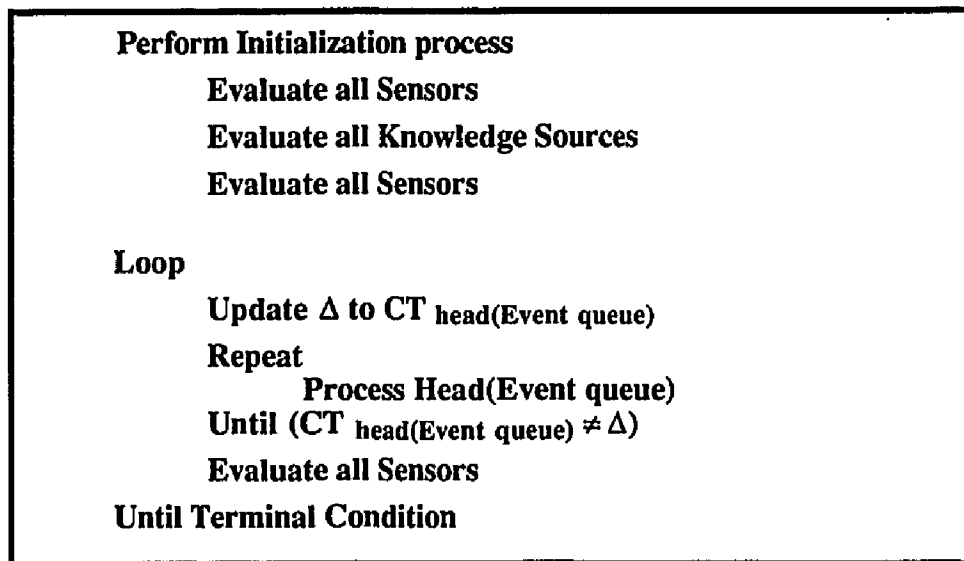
Perform Initialization process

Evaluate all Sensors

Evaluate all Knowledge Sources

Evaluate all Sensors

Loop

Update $\Delta$ to CT $_{\text{head(Event queue)}}$

Repeat

Process Head(Event queue)

Until (CT $_{\text{head(Event queue)}} \neq \Delta$)

Evaluate all Sensors

Until Terminal Condition